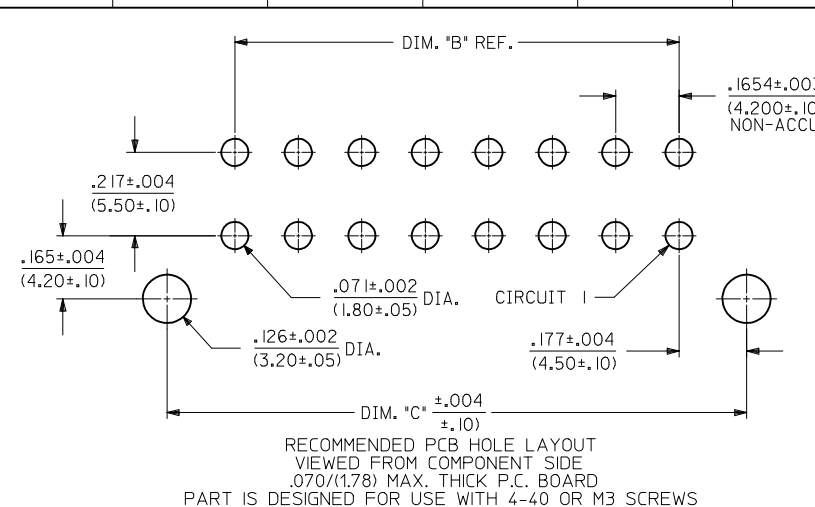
DIM. "B" REF.

.1654±.00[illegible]
(4.200±.10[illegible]
NON-ACCU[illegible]

.217±.004
(5.50±.10)

.165±.004
(4.20±.10)

.071±.002
(1.80±.05) DIA.

CIRCUIT 1

.126±.002
(3.20±.05) DIA.

.177±.004
(4.50±.10)

DIM. "C" $\frac{\pm.004}{\pm.10)}$

RECOMMENDED PCB HOLE LAYOUT
VIEWED FROM COMPONENT SIDE
.070/(1.78) MAX. THICK P.C. BOARD
PART IS DESIGNED FOR USE WITH 4-40 OR M3 SCREWS